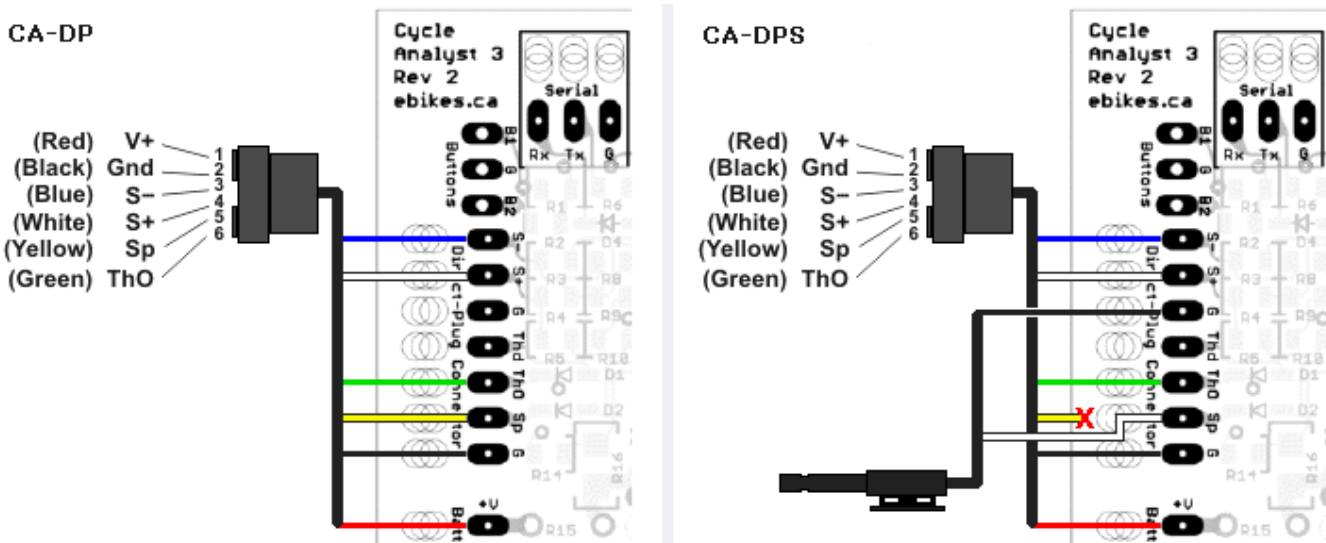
CA-DP

Cycle Analyst 3 Rev 2 ebikes.ca

Serial
Rx Tx G

B1
G
B2
Buttons

(Red) V+ 1
(Black) Gnd 2
(Blue) S− 3
(White) S+ 4
(Yellow) Sp 5
(Green) ThO 6

S−
S+
G
Thd
ThO
Sp
G
Direct-Plug Connector

R1 R6 D4 R2 R3 R8 R4 R9 R5 R10 D1 D2 R14 R16 R15

+V
Batt

CA-DPS

Cycle Analyst 3 Rev 2 ebikes.ca

Serial
Rx Tx G

B1
G
B2
Buttons

(Red) V+ 1
(Black) Gnd 2
(Blue) S− 3
(White) S+ 4
(Yellow) Sp 5
(Green) ThO 6

S−
S+
G
Thd
ThO
X
Sp
G
Direct-Plug Connector

R1 R6 D4 R2 R3 R8 R4 R9 R5 R10 D1 D2 R14 R16 R15

+V
Batt